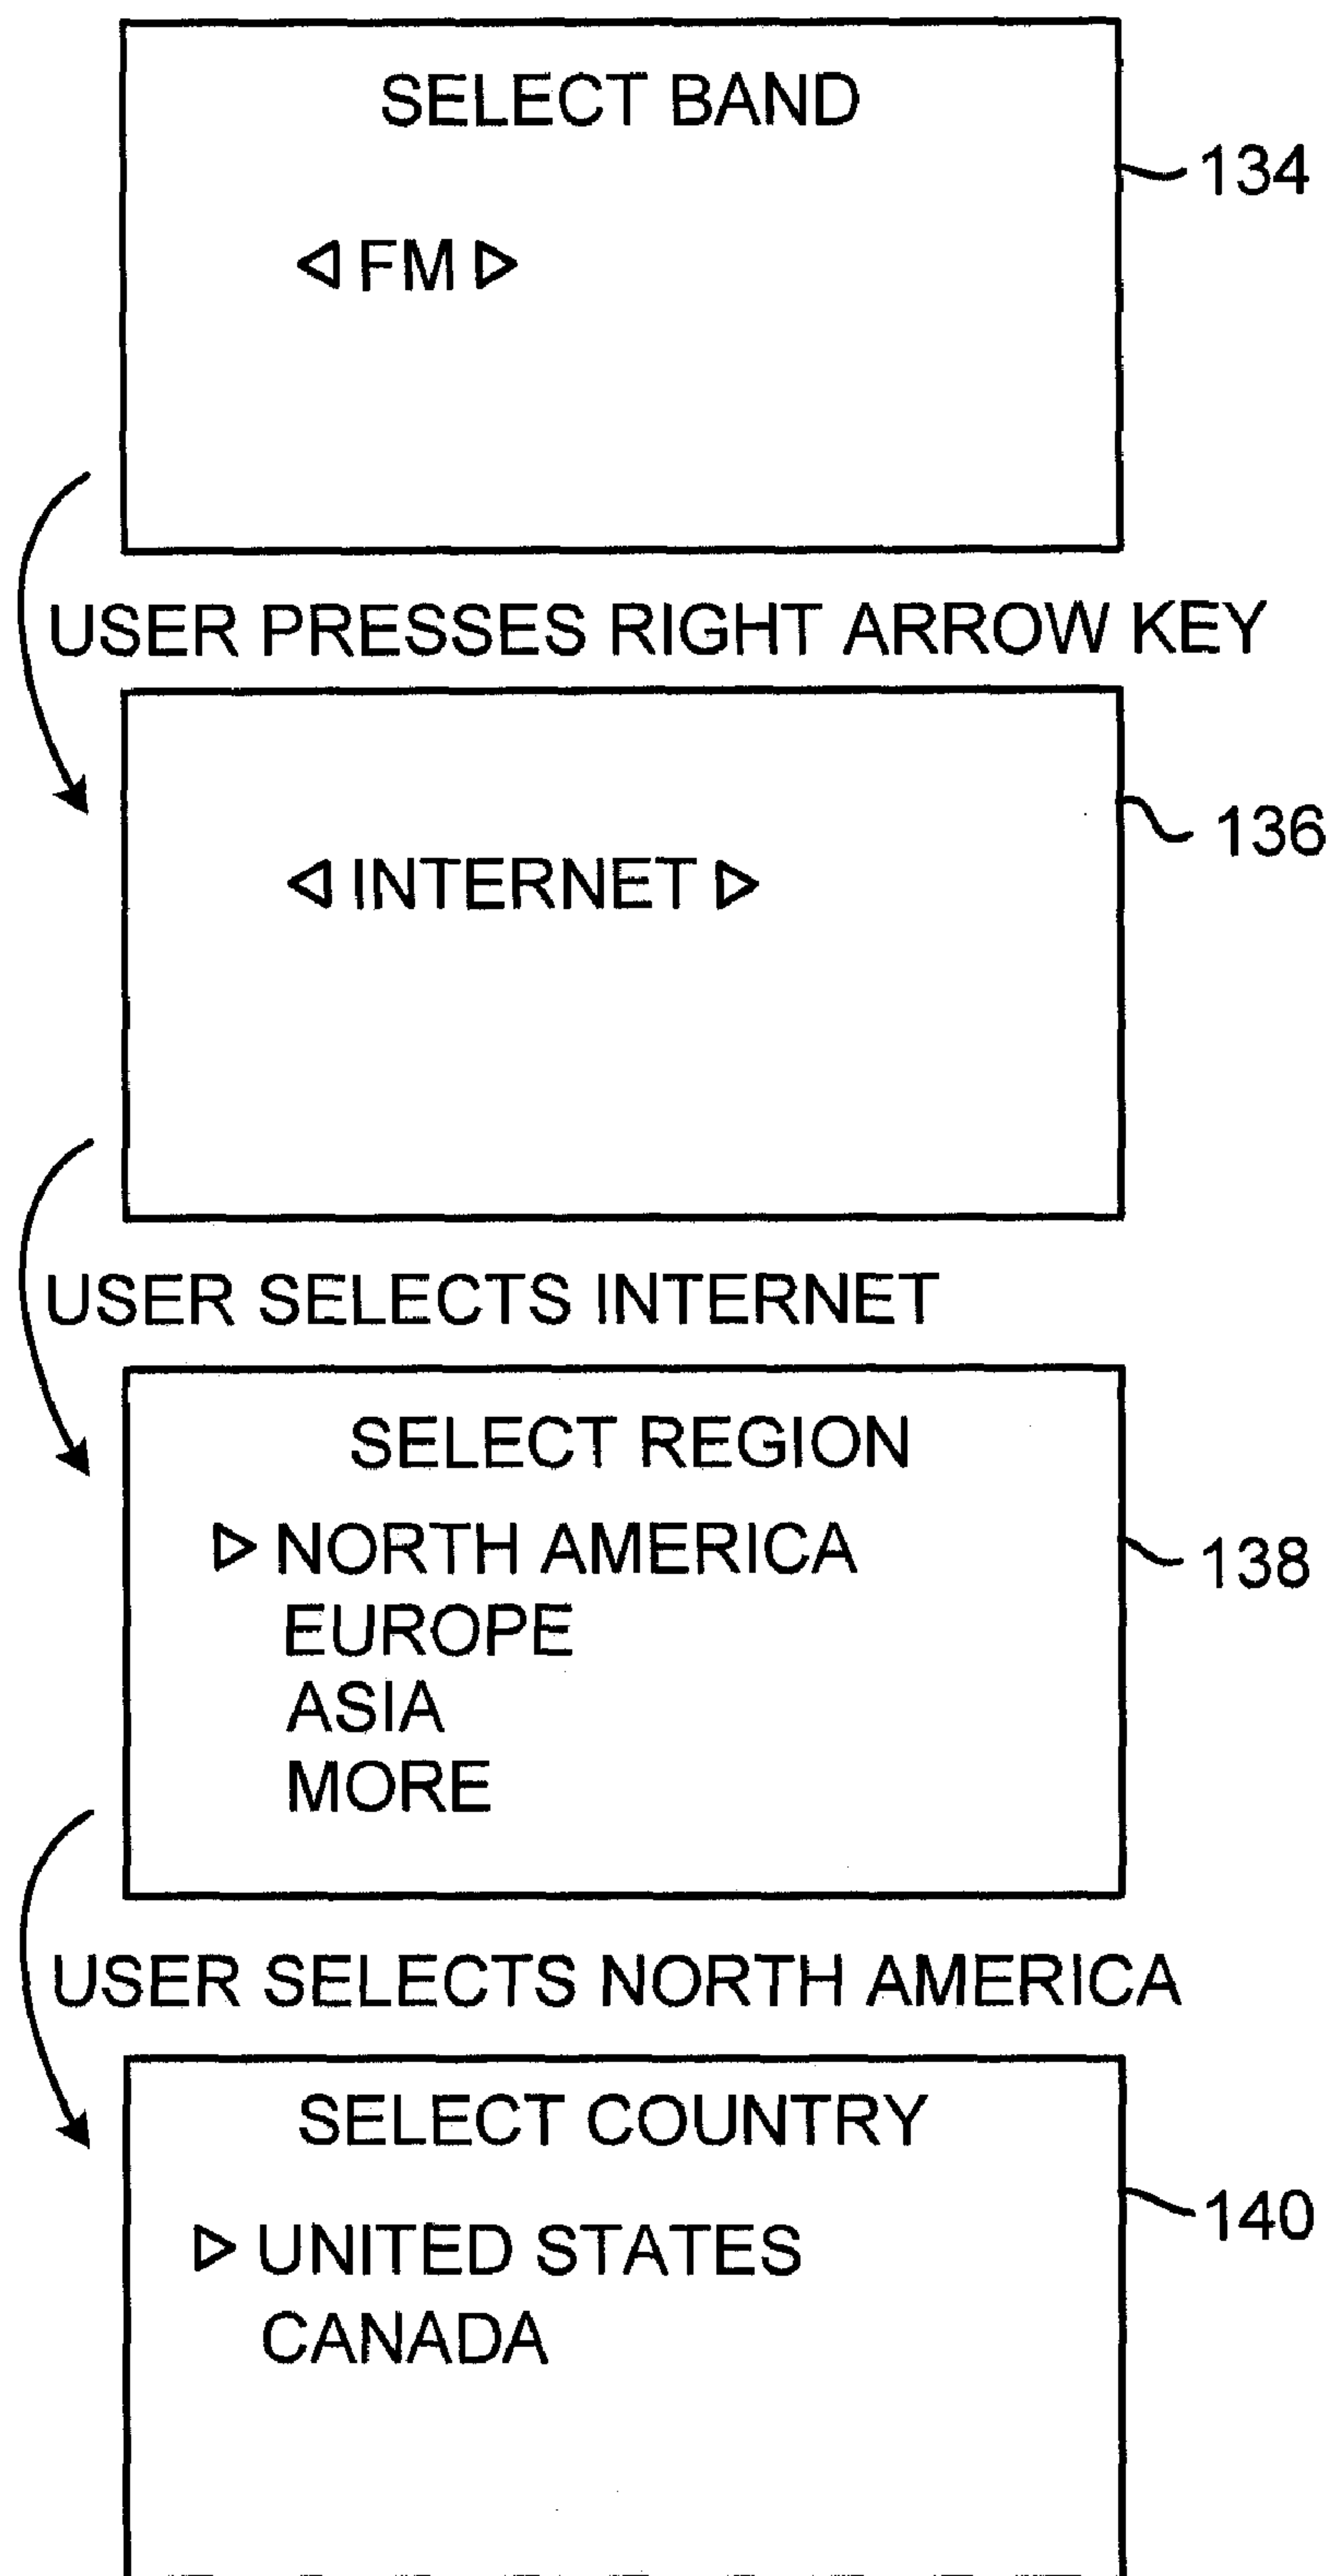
SELECT BAND

◁ FM ▷

134

USER PRESSES RIGHT ARROW KEY

◁ INTERNET ▷

136

USER SELECTS INTERNET

SELECT REGION

▷ NORTH AMERICA
EUROPE
ASIA
MORE

138

USER SELECTS NORTH AMERICA

SELECT COUNTRY

▷ UNITED STATES
CANADA

140